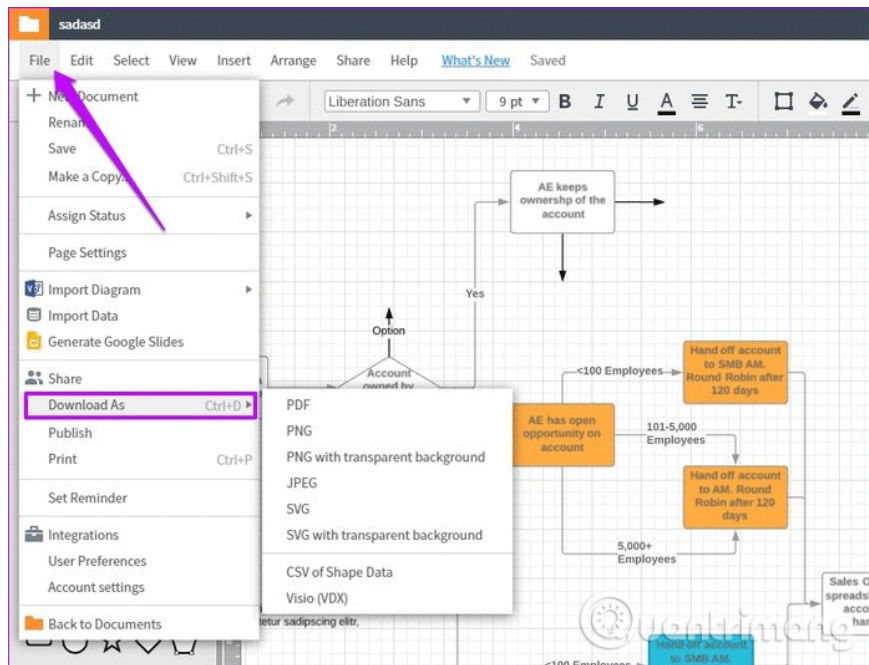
sadasd

File Edit Select View Insert Arrange Share Help What's New Saved

Liberation Sans 9 pt B I U A T

New Document
Rename
Save Ctrl+S
Make a Copy... Ctrl+Shift+S
Assign Status
Page Settings
Import Diagram
Import Data
Generate Google Slides
Share
Download As Ctrl+D
Publish
Print Ctrl+P
Set Reminder
Integrations
User Preferences
Account settings
Back to Documents

PDF
PNG
PNG with transparent background
JPEG
SVG
SVG with transparent background
CSV of Shape Data
Visio (VDX)

AE keeps ownershp of the account

Yes

Option

Account owned by

<100 Employees

Hand off account to SMB AM. Round Robin after 120 days

AE has open opportunity on account

101-5,000 Employees

Hand off account to AM. Round Robin after 120 days

5,000+ Employees

Sales O spreadsh acco han

tetur sadipscing elitr,

<100 Employees

Hand off account to SMB AM.

Quantrimang